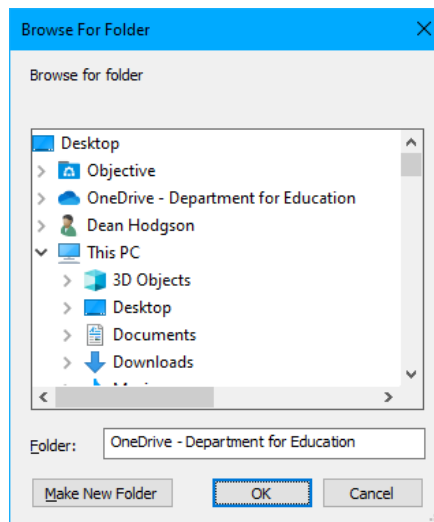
Browse For Folder

Browse for folder

Desktop
Objective
OneDrive - Department for Education
Dean Hodgson
This PC
3D Objects
Desktop
Documents
Downloads
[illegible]

Folder: OneDrive - Department for Education

Make New Folder
OK
Cancel